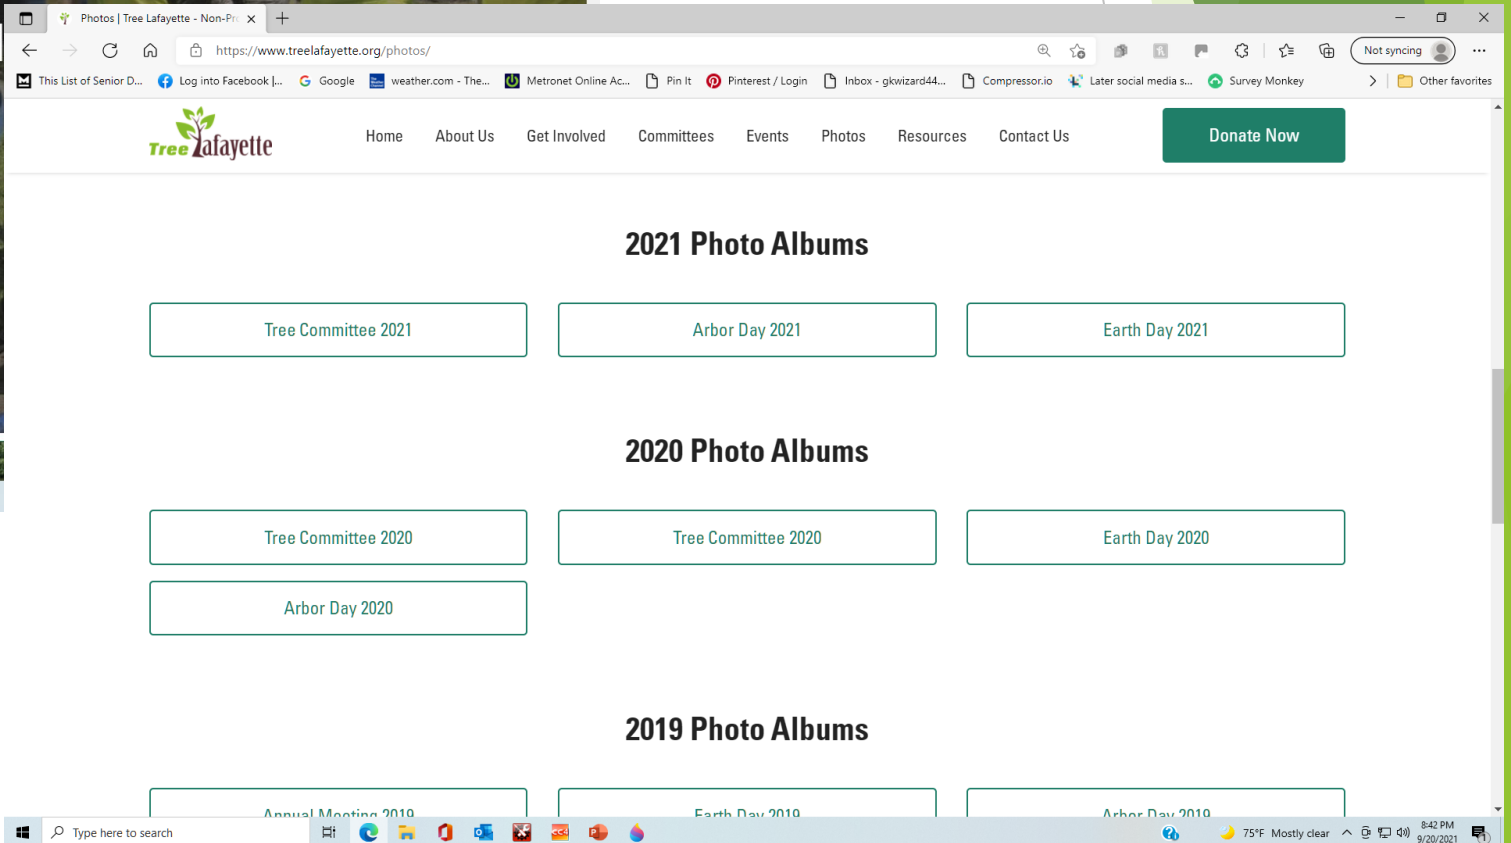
Photos | Tree Lafayette - Non-Pr

https://www.treelafayette.org/photos/

Not syncing

This List of Senior D... Log into Facebook |... Google weather.com - The... Metronet Online Ac... Pin It Pinterest / Login Inbox - gkwizard44... Compressor.io Later social media s... Survey Monkey Other favorites

Tree Lafayette

Home About Us Get Involved Committees Events Photos Resources Contact Us Donate Now

2021 Photo Albums

Tree Committee 2021
Arbor Day 2021
Earth Day 2021

2020 Photo Albums

Tree Committee 2020
Tree Committee 2020
Earth Day 2020
Arbor Day 2020

2019 Photo Albums

Annual Meeting 2019
Earth Day 2019
Arbor Day 2019

Type here to search

75°F Mostly clear 8:42 PM 9/20/2021